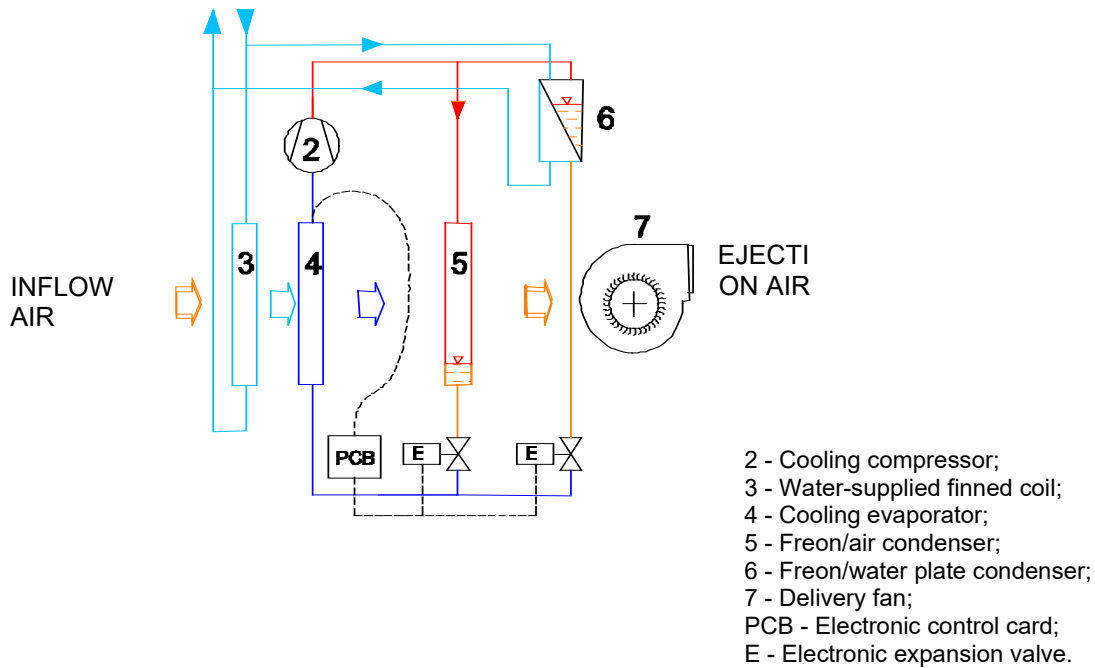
6

2

7

EJECTION AIR

INFLOW AIR

3

4

5

PCB

E

E

2 - Cooling compressor;
3 - Water-supplied finned coil;
4 - Cooling evaporator;
5 - Freon/air condenser;
6 - Freon/water plate condenser;
7 - Delivery fan;
PCB - Electronic control card;
E - Electronic expansion valve.